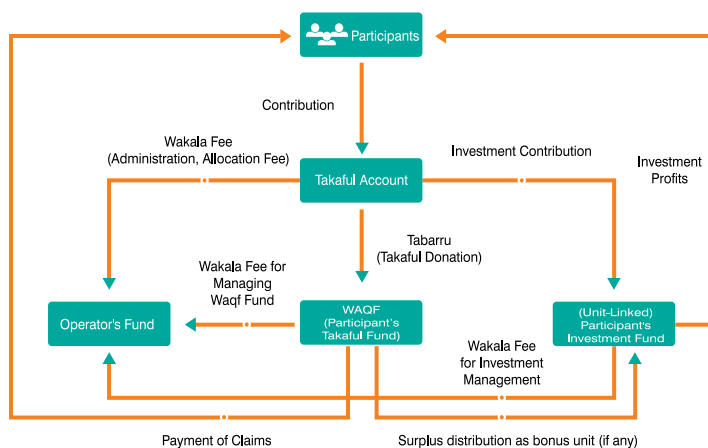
Participants

Contribution

Wakala Fee
(Administration, Allocation Fee)

Takaful Account

Investment Contribution

Investment
Profits

Tabarru
(Takaful Donation)

Wakala Fee for
Managing
Waqf Fund

Operator's Fund

WAQF
(Participant's
Takaful Fund)

(Unit-Linked)
Participant's
Investment Fund

Wakala Fee
for Investment
Management

Payment of Claims

Surplus distribution as bonus unit (if any)